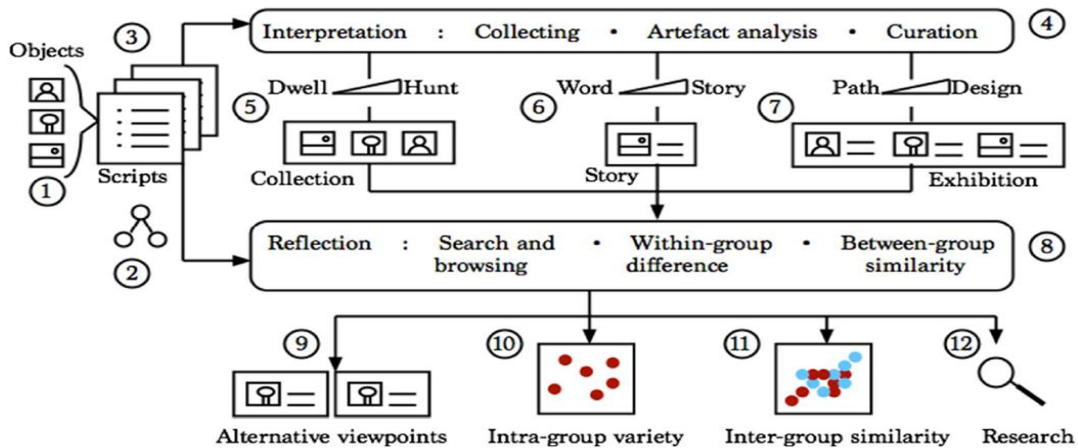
Objects
3
1
Scripts
2
Interpretation : Collecting • Artefact analysis • Curation
4
Dwell Hunt
5
Collection
Word Story
6
Story
Path Design
7
Exhibition
Reflection : Search and browsing • Within-group difference • Between-group similarity
8
9
Alternative viewpoints
10
Intra-group variety
11
Inter-group similarity
12
Research